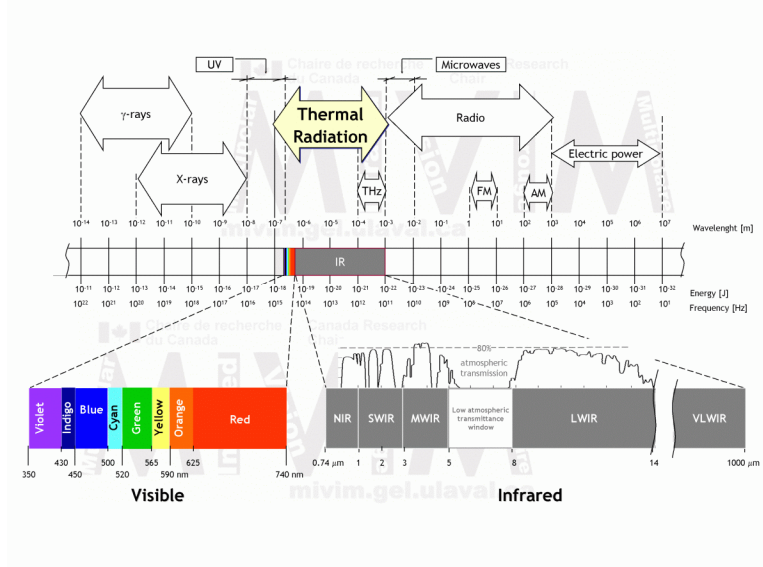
UV

Microwaves

γ-rays

Thermal Radiation

Radio

X-rays

THz

FM

AM

Electric power

$10^{-14}$ $10^{-13}$ $10^{-12}$ $10^{-11}$ $10^{-10}$ $10^{-9}$ $10^{-8}$ $10^{-7}$ $10^{-6}$ $10^{-5}$ $10^{-4}$ $10^{-3}$ $10^{-2}$ $10^{-1}$ $10^{1}$ $10^{2}$ $10^{3}$ $10^{4}$ $10^{5}$ $10^{6}$ $10^{7}$

Wavelenght [m]

IR

$10^{-11}$ $10^{-12}$ $10^{-13}$ $10^{-14}$ $10^{-15}$ $10^{-16}$ $10^{-17}$ $10^{-18}$ $10^{-19}$ $10^{-20}$ $10^{-21}$ $10^{-22}$ $10^{-23}$ $10^{-24}$ $10^{-25}$ $10^{-26}$ $10^{-27}$ $10^{-28}$ $10^{-29}$ $10^{-30}$ $10^{-31}$ $10^{-32}$

Energy [J]

$10^{22}$ $10^{21}$ $10^{20}$ $10^{19}$ $10^{18}$ $10^{17}$ $10^{16}$ $10^{15}$ $10^{14}$ $10^{13}$ $10^{12}$ $10^{11}$ $10^{10}$ $10^{9}$ $10^{8}$ $10^{7}$ $10^{6}$ $10^{5}$ $10^{4}$ $10^{3}$ $10^{2}$ $10^{1}$

Frequency [Hz]

80%

atmospheric transmission

Violet Indigo Blue Cyan Green Yellow Orange Red

NIR SWIR MWIR Low atmospheric transmittance window LWIR VLWIR

350 430 450 500 520 565 590 nm 625 740 nm

0.74 μm 1 2 3 5 8 14 1000 μm

Visible

Infrared

mivim.gel.ulaval.ca

Chaire de recherche du Canada Canada Research Chair

mivim.gel.ulaval.ca